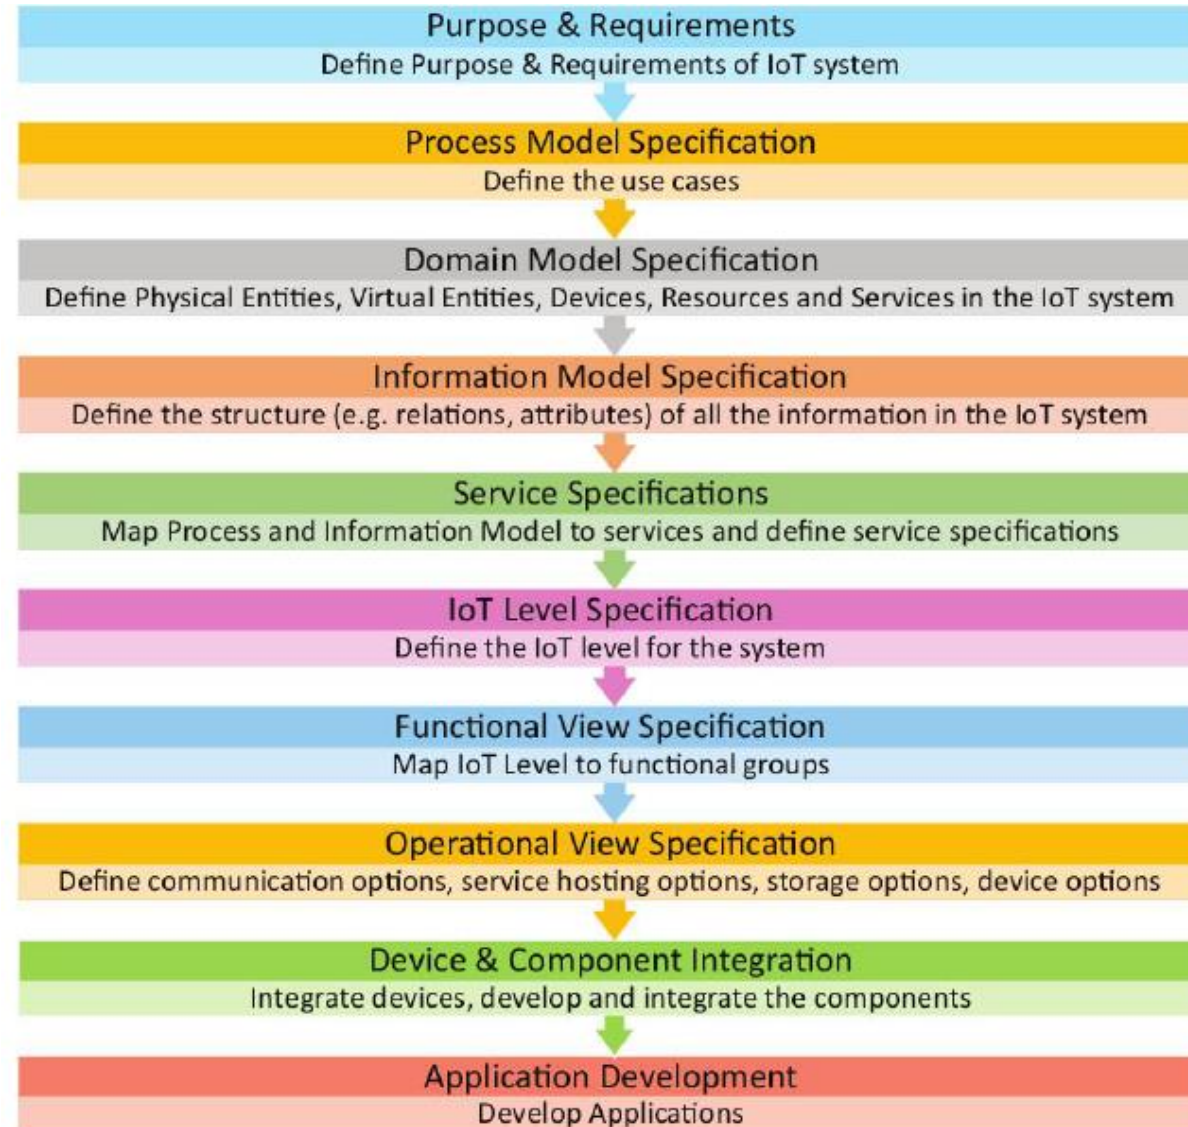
Purpose & Requirements
Define Purpose & Requirements of IoT system

Process Model Specification
Define the use cases

Domain Model Specification
Define Physical Entities, Virtual Entities, Devices, Resources and Services in the IoT system

Information Model Specification
Define the structure (e.g. relations, attributes) of all the information in the IoT system

Service Specifications
Map Process and Information Model to services and define service specifications

IoT Level Specification
Define the IoT level for the system

Functional View Specification
Map IoT Level to functional groups

Operational View Specification
Define communication options, service hosting options, storage options, device options

Device & Component Integration
Integrate devices, develop and integrate the components

Application Development
Develop Applications